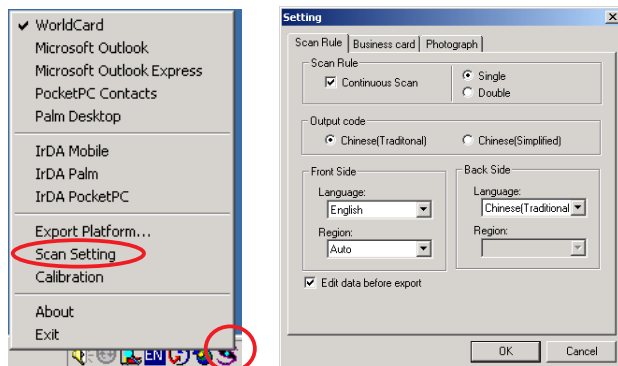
✔ WorldCard
Microsoft Outlook
Microsoft Outlook Express
PocketPC Contacts
Palm Desktop

IrDA Mobile
IrDA Palm
IrDA PocketPC

Export Platform...
Scan Setting
Calibration

About
Exit

EN

Setting
X
Scan Rule | Business card | Photograph

Scan Rule
☑ Continuous Scan
Single
Double

Output code
Chinese(Traditonal)
Chinese(Simplified)

Front Side
Language:
English
Region:
Auto

Back Side
Language:
Chinese(Traditional
Region:

☑ Edit data before export

OK
Cancel